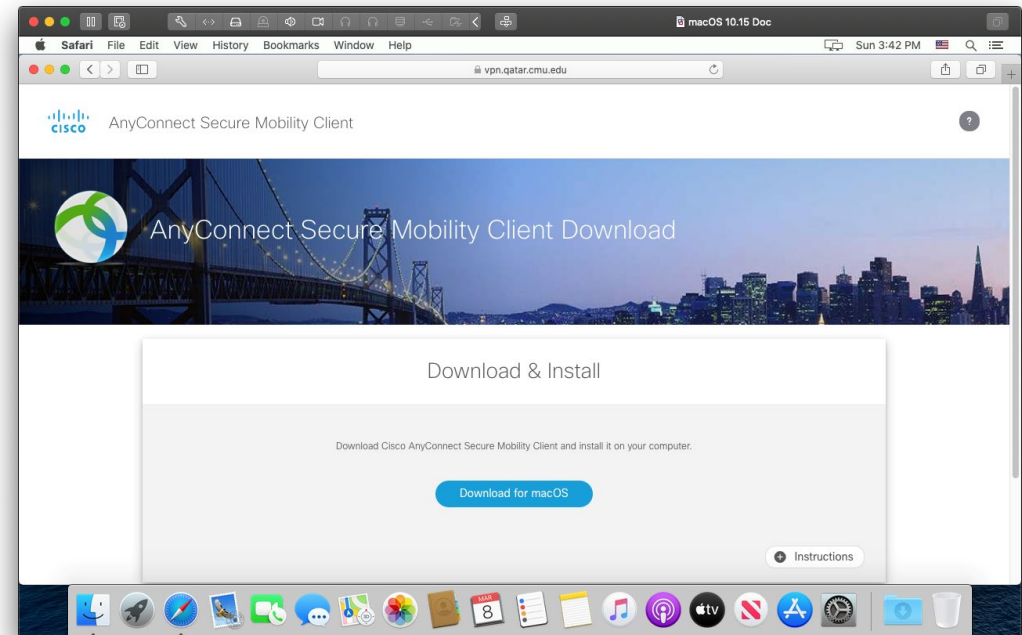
macOS 10.15 Doc

Safari File Edit View History Bookmarks Window Help

Sun 3:42 PM

vpn.qatar.cmu.edu

cisco AnyConnect Secure Mobility Client

?

AnyConnect Secure Mobility Client Download

Download & Install

Download Cisco AnyConnect Secure Mobility Client and install it on your computer.

Download for macOS

Instructions

MAR 8

tv